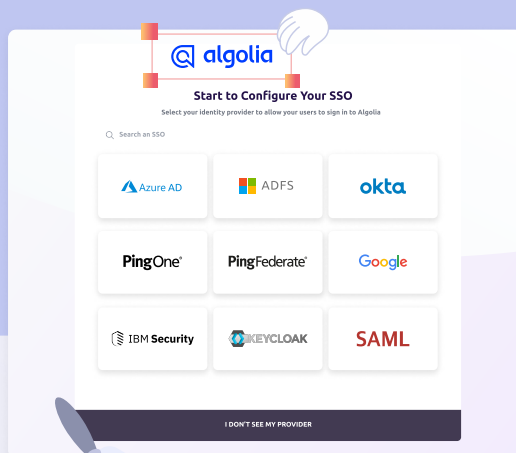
algolia

Start to Configure Your SSO

Select your identity provider to allow your users to sign in to Algolia

Search an SSO

Azure AD

ADFS

okta

PingOne

PingFederate

Google

IBM Security

KEYCLOAK

SAML

I DON'T SEE MY PROVIDER